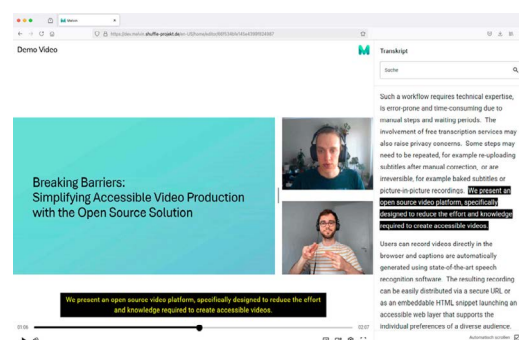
Melvin

https://dev.melvin.shuffle-projekt.de/en-US/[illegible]

Demo Video

M

Transkript

Suche

Such a workflow requires technical expertise, is error-prone and time-consuming due to manual steps and waiting periods. The involvement of free transcription services may also raise privacy concerns. Some steps may need to be repeated, for example re-uploading subtitles after manual correction, or are irreversible, for example baked subtitles or picture-in-picture recordings. We present an open source video platform, specifically designed to reduce the effort and knowledge required to create accessible videos.

Users can record videos directly in the browser and captions are automatically generated using state-of-the-art speech recognition software. The resulting recording can be easily distributed via a secure URL or as an embeddable HTML snippet launching an accessible web layer that supports the individual preferences of a diverse audience.

Breaking Barriers: Simplifying Accessible Video Production with the Open Source Solution

We present an open source video platform, specifically designed to reduce the effort and knowledge required to create accessible videos.

01:06

02:07

Automatisch scrollen